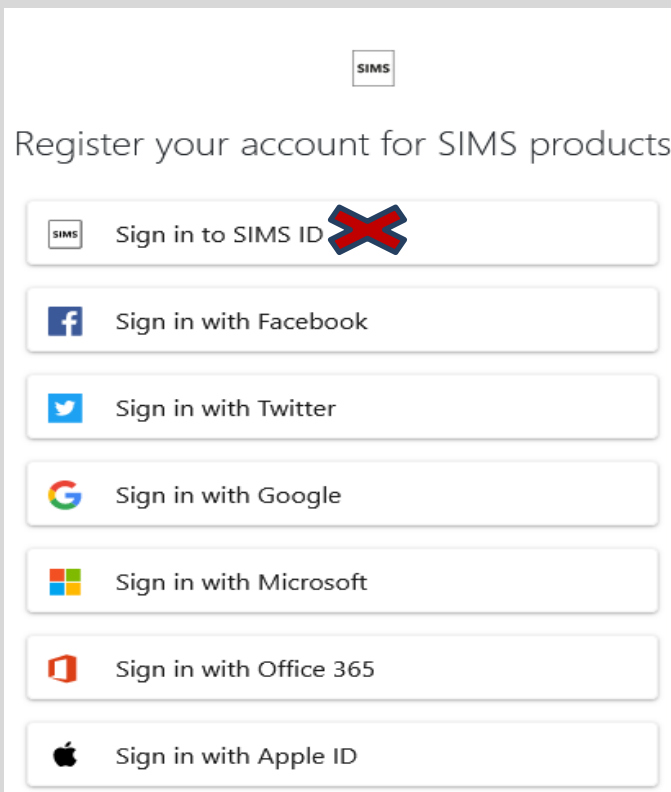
SIMS

Register your account for SIMS products

SIMS Sign in to SIMS ID

Sign in with Facebook

Sign in with Twitter

Sign in with Google

Sign in with Microsoft

Sign in with Office 365

Sign in with Apple ID